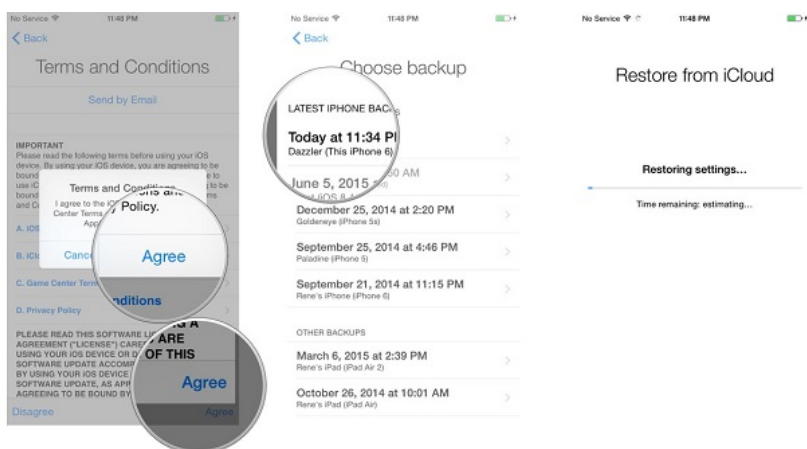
No Service 11:48 PM
< Back
Terms and Conditions
Send by Email
IMPORTANT
Please read the following terms before using your iOS device. By using your iOS device, you are agreeing to be bound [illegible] to use iC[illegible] g to be bound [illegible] and C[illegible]
Terms and Conditions
I agree to the iO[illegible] Center Terms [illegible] Policy. App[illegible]
Cance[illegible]
Agree
A. iOS
B. iCl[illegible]
C. Game Center Term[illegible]
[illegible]nditions
D. Privacy Policy
PLEASE READ THIS SOFTWARE LI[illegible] AGREEMENT ("LICENSE") CARE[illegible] USING YOUR iOS DEVICE OR D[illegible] SOFTWARE UPDATE ACCOMP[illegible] BY USING YOUR iOS DEVICE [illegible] SOFTWARE UPDATE, AS APP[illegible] AGREEING TO BE BOUND BY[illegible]
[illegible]NG A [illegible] ARE OF THIS
Agree
Disagree
Agree

No Service 11:48 PM
< Back
Choose backup
LATEST IPHONE BAC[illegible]
Today at 11:34 P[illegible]
Dazzler (This iPhone 6)
June 5, 2015 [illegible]50 AM
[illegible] iOS 8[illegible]
December 25, 2014 at 2:20 PM
Goldeneye (iPhone 5s)
September 25, 2014 at 4:46 PM
Paladine (iPhone 6)
September 21, 2014 at 11:15 PM
Rene's iPhone (iPhone 6)
OTHER BACKUPS
March 6, 2015 at 2:39 PM
Rene's iPad (iPad Air 2)
October 26, 2014 at 10:01 AM
Rene's iPad (iPad Air)

No Service 11:48 PM
Restore from iCloud
Restoring settings...
Time remaining: estimating...